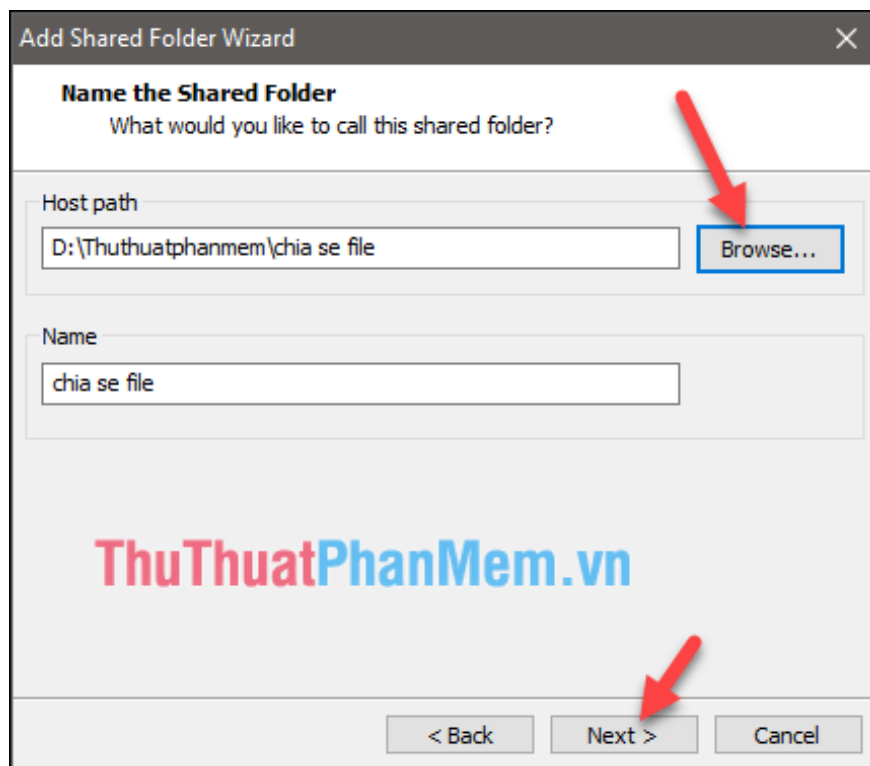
Add Shared Folder Wizard

Name the Shared Folder
What would you like to call this shared folder?

Host path
D:\Thuthuatphanmem\chia se file
Browse...

Name
chia se file

ThuThuatPhanMem.vn

< Back
Next >
Cancel